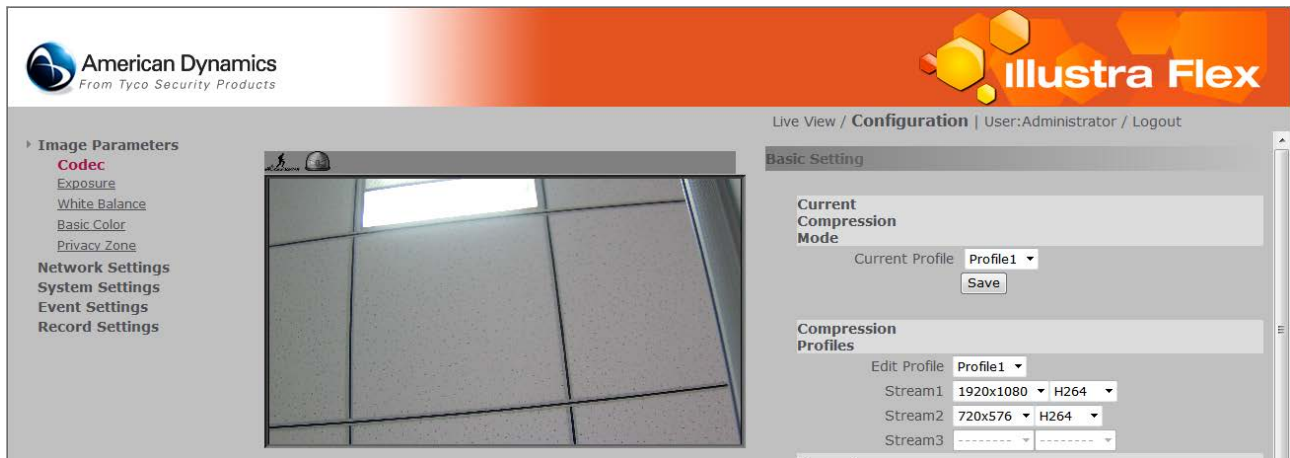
American Dynamics
From Tyco Security Products

Illustra Flex

Live View / Configuration | User:Administrator / Logout

Image Parameters
Codec
Exposure
White Balance
Basic Color
Privacy Zone
Network Settings
System Settings
Event Settings
Record Settings

Basic Setting

Current Compression Mode

Current Profile Profile1

Save

Compression Profiles

Edit Profile Profile1

Stream1 1920x1080 H264

Stream2 720x576 H264

Stream3 -------- --------